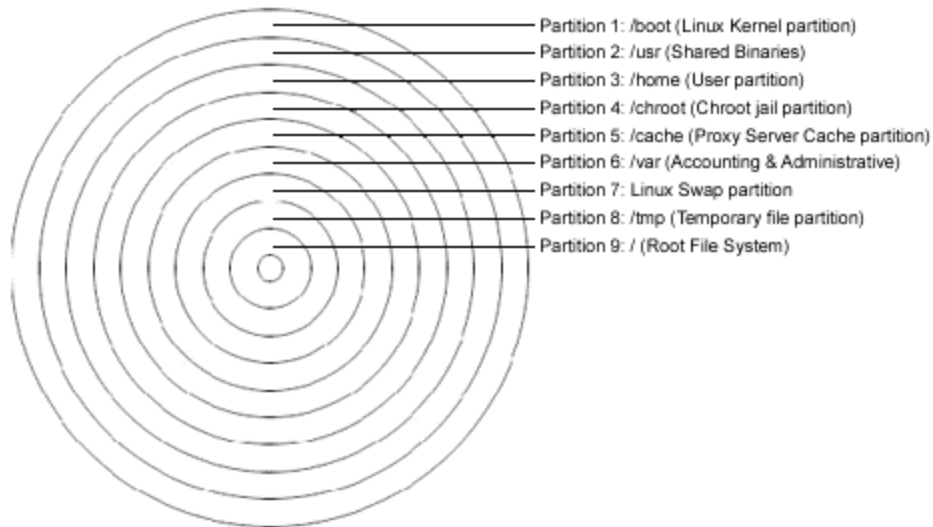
Partition 1: /boot (Linux Kernel partition)
Partition 2: /usr (Shared Binaries)
Partition 3: /home (User partition)
Partition 4: /chroot (Chroot jail partition)
Partition 5: /cache (Proxy Server Cache partition)
Partition 6: /var (Accounting & Administrative)
Partition 7: Linux Swap partition
Partition 8: /tmp (Temporary file partition)
Partition 9: / (Root File System)